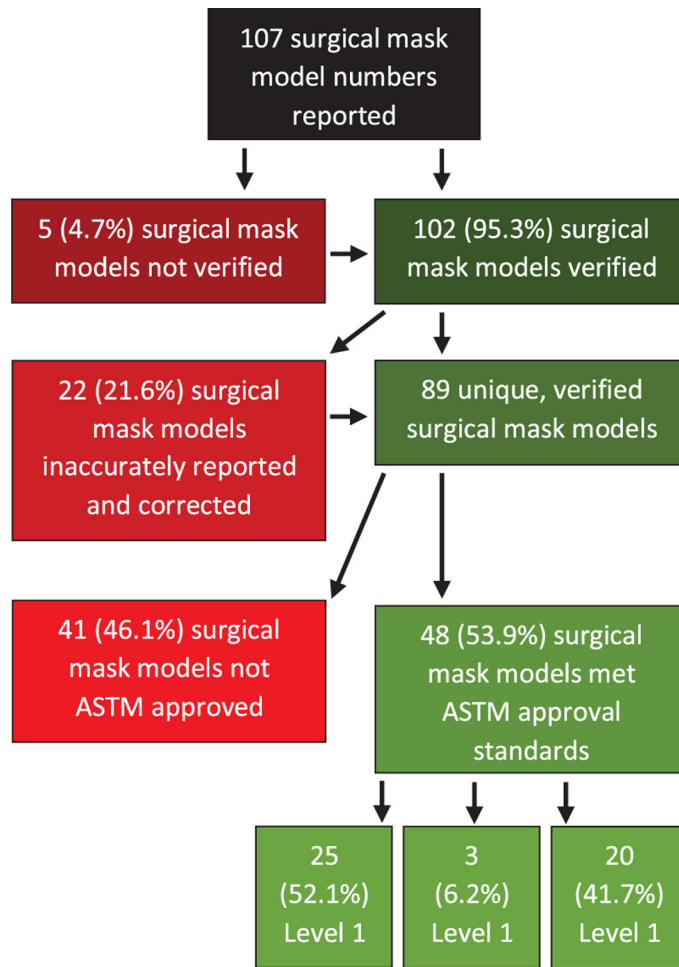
107 surgical mask model numbers reported

5 (4.7%) surgical mask models not verified

102 (95.3%) surgical mask models verified

22 (21.6%) surgical mask models inaccurately reported and corrected

89 unique, verified surgical mask models

41 (46.1%) surgical mask models not ASTM approved

48 (53.9%) surgical mask models met ASTM approval standards

25 (52.1%) Level 1

3 (6.2%) Level 1

20 (41.7%) Level 1